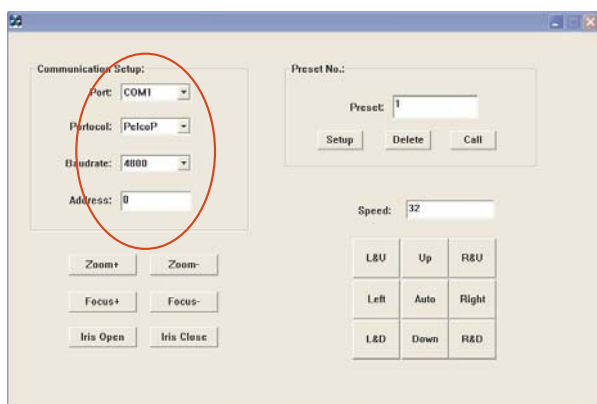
Communication Setup:

Port: COM1

Protocol: PelcoP

Baudrate: 4800

Address: 0

Preset No.:

Preset: 1

Setup Delete Call

Speed: 32

Zoom+ Zoom-

Focus+ Focus-

Iris Open Iris Close

| L&U | Up | R&U |
|---|---|---|
| Left | Auto | Right |
| L&D | Down | R&D |